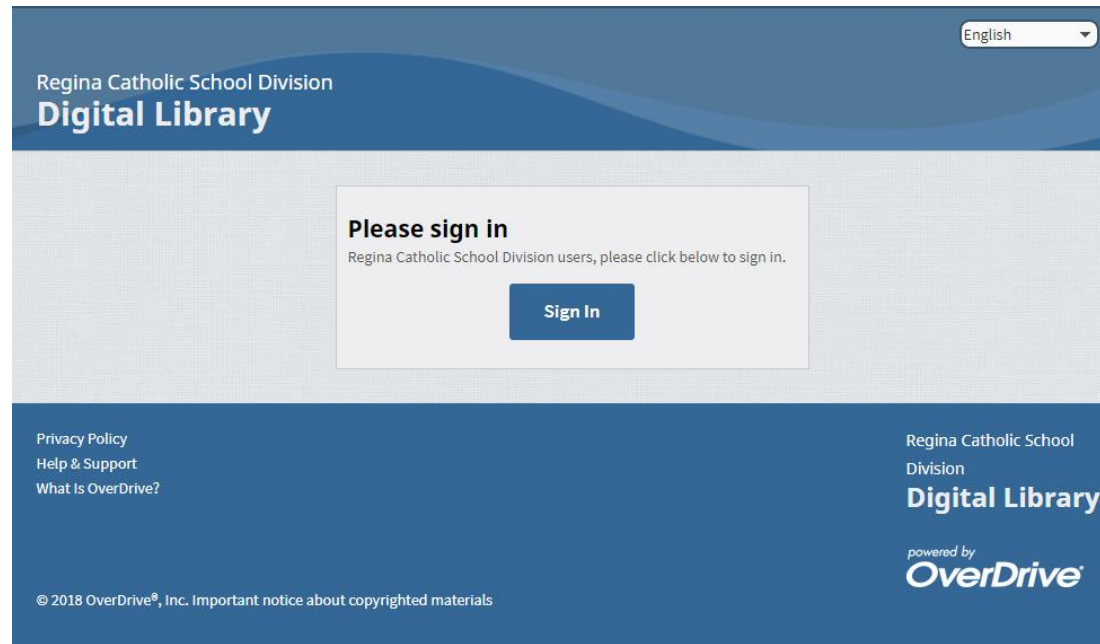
English

Regina Catholic School Division
Digital Library

Please sign in
Regina Catholic School Division users, please click below to sign in.

Sign In

Privacy Policy
Help & Support
What Is OverDrive?

Regina Catholic School Division
Digital Library

powered by
OverDrive

© 2018 OverDrive®, Inc. Important notice about copyrighted materials